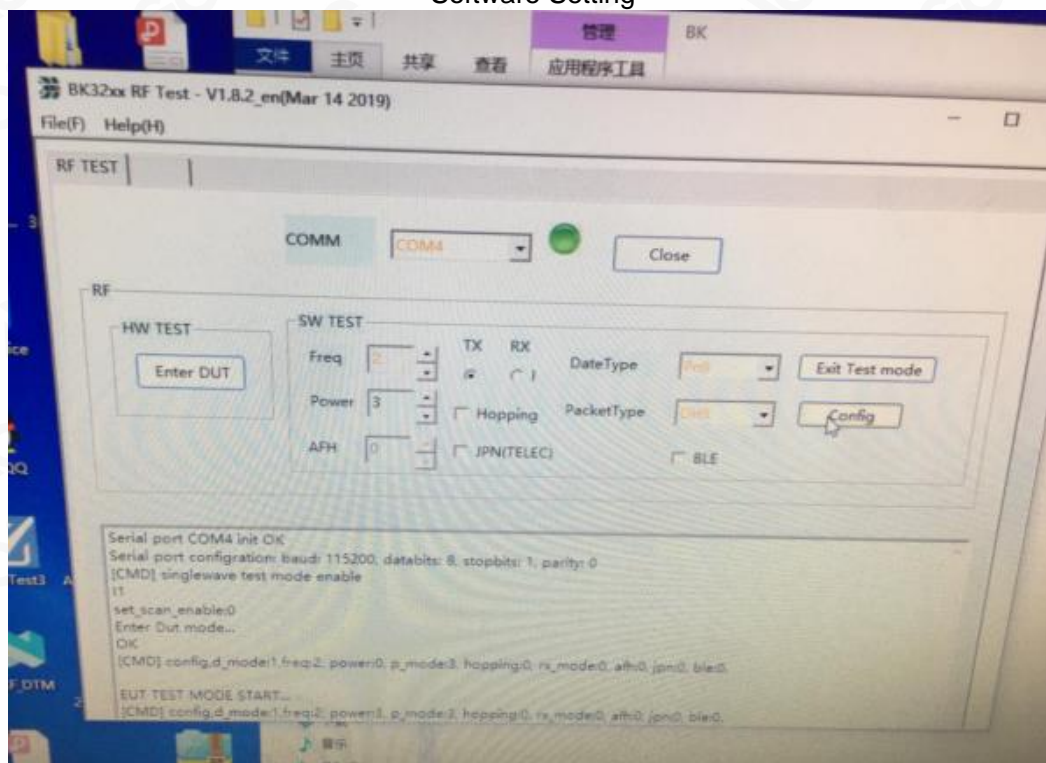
Software Setting

文件 主页 共享 查看 管理 应用程序工具 BK

BK32xx RF Test - V1.8.2_en(Mar 14 2019)

File(F) Help(H)

RF TEST

COMM COM4 Close

RF

HW TEST

Enter DUT

SW TEST

Freq 2

TX RX

DateType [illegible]

Exit Test mode

Power 3

Hopping

PacketType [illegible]

Config

AFH 0

JPN(TELEC)

BLE

Serial port COM4 init OK
Serial port configration: baud: 115200, databits: 8, stopbits: 1, parity: 0
[CMD] singlewave test mode enable
!1
set_scan_enable:0
Enter Dut mode...
OK
[CMD] config,d_mode:1,freq:2, power:0, p_mode:3, hopping:0, rx_mode:0, afh:0, jpn:0, ble:0,

EUT TEST MODE START...
[CMD] config,d_mode:1,freq:2, power:3, p_mode:3, hopping:0, rx_mode:0, afh:0, jpn:0, ble:0,

QQ

Test3

F_DTM

音乐